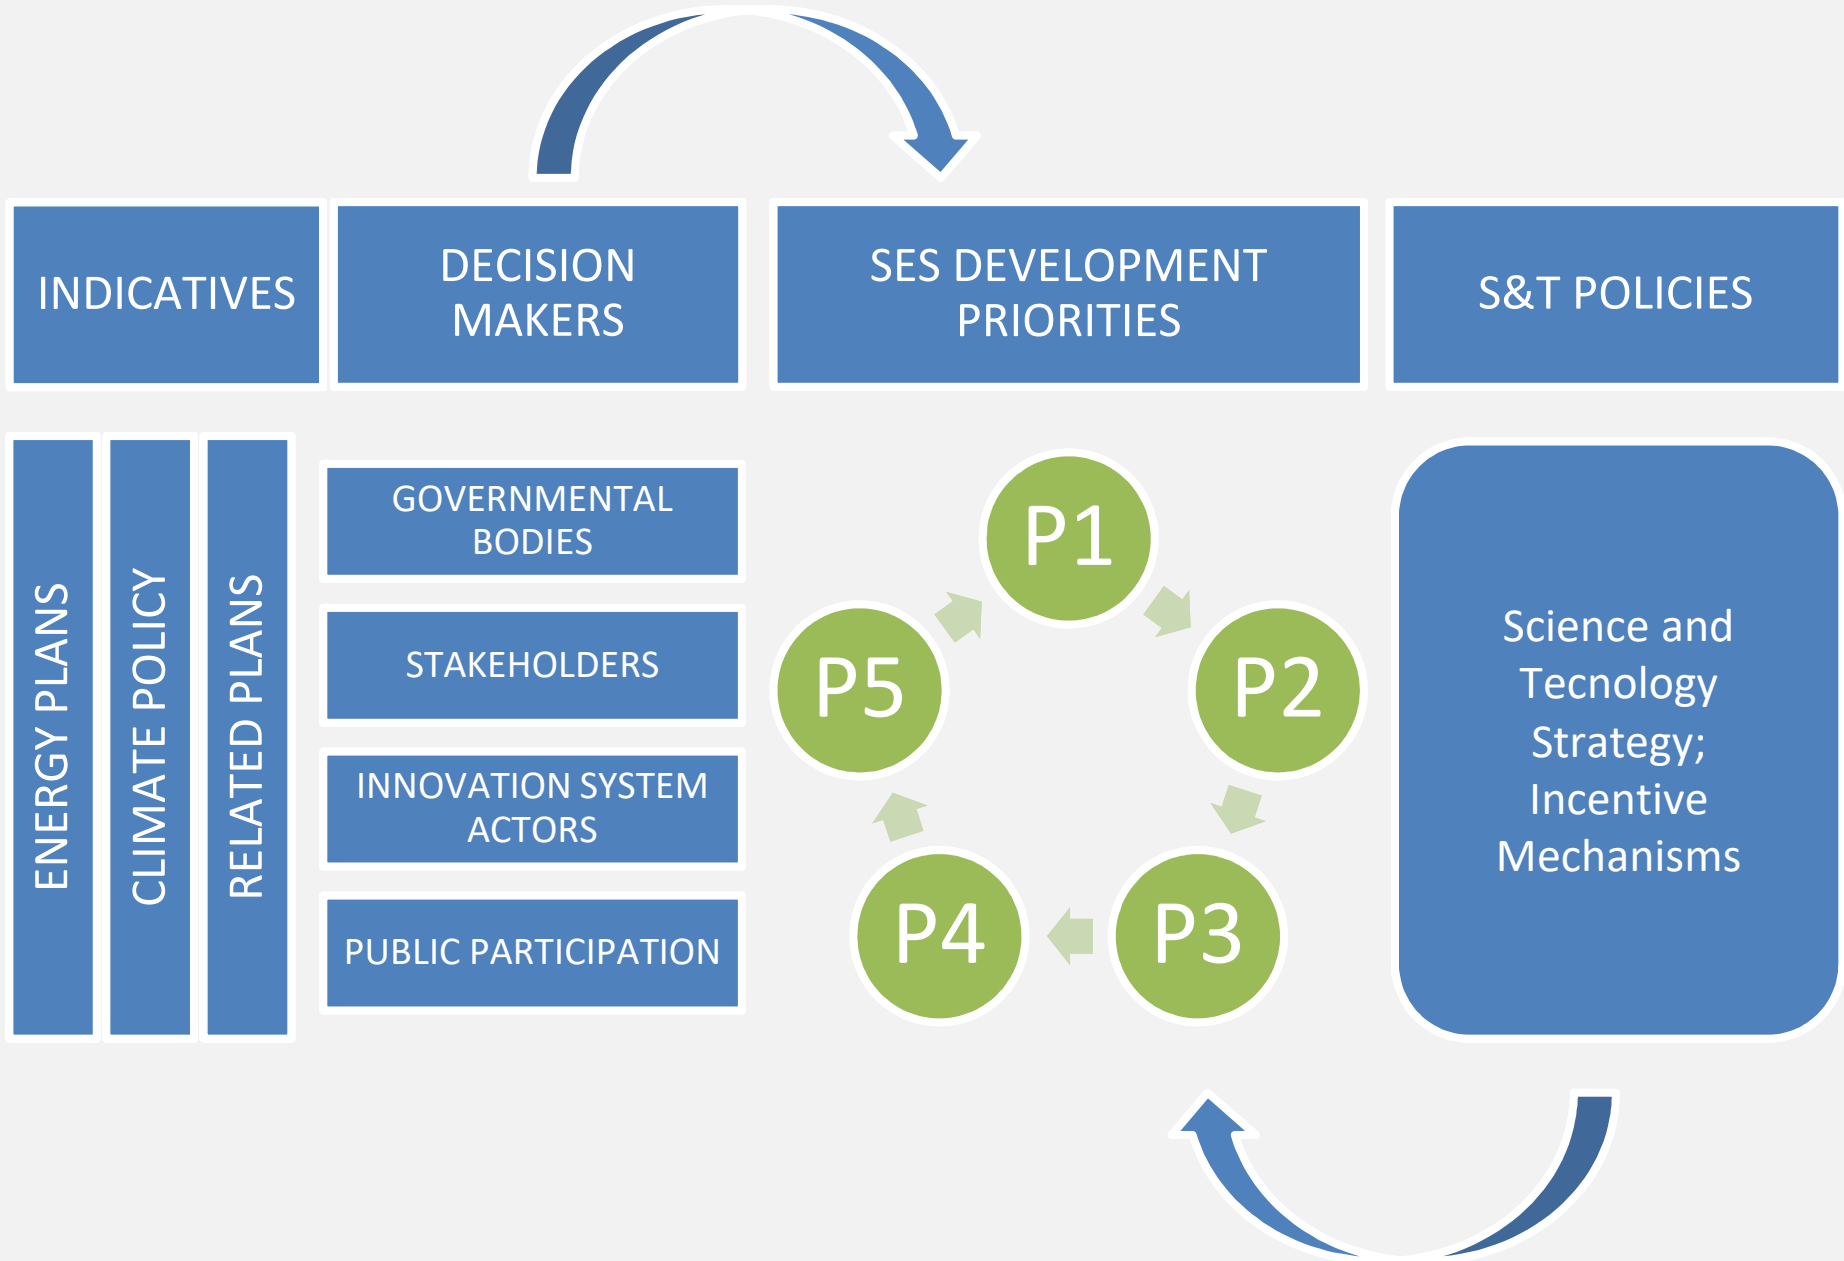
INDICATIVES

DECISION MAKERS

SES DEVELOPMENT PRIORITIES

S&T POLICIES

ENERGY PLANS

CLIMATE POLICY

RELATED PLANS

GOVERNMENTAL BODIES

STAKEHOLDERS

INNOVATION SYSTEM ACTORS

PUBLIC PARTICIPATION

P1

P2

P3

P4

P5

Science and Tecnology Strategy; Incentive Mechanisms